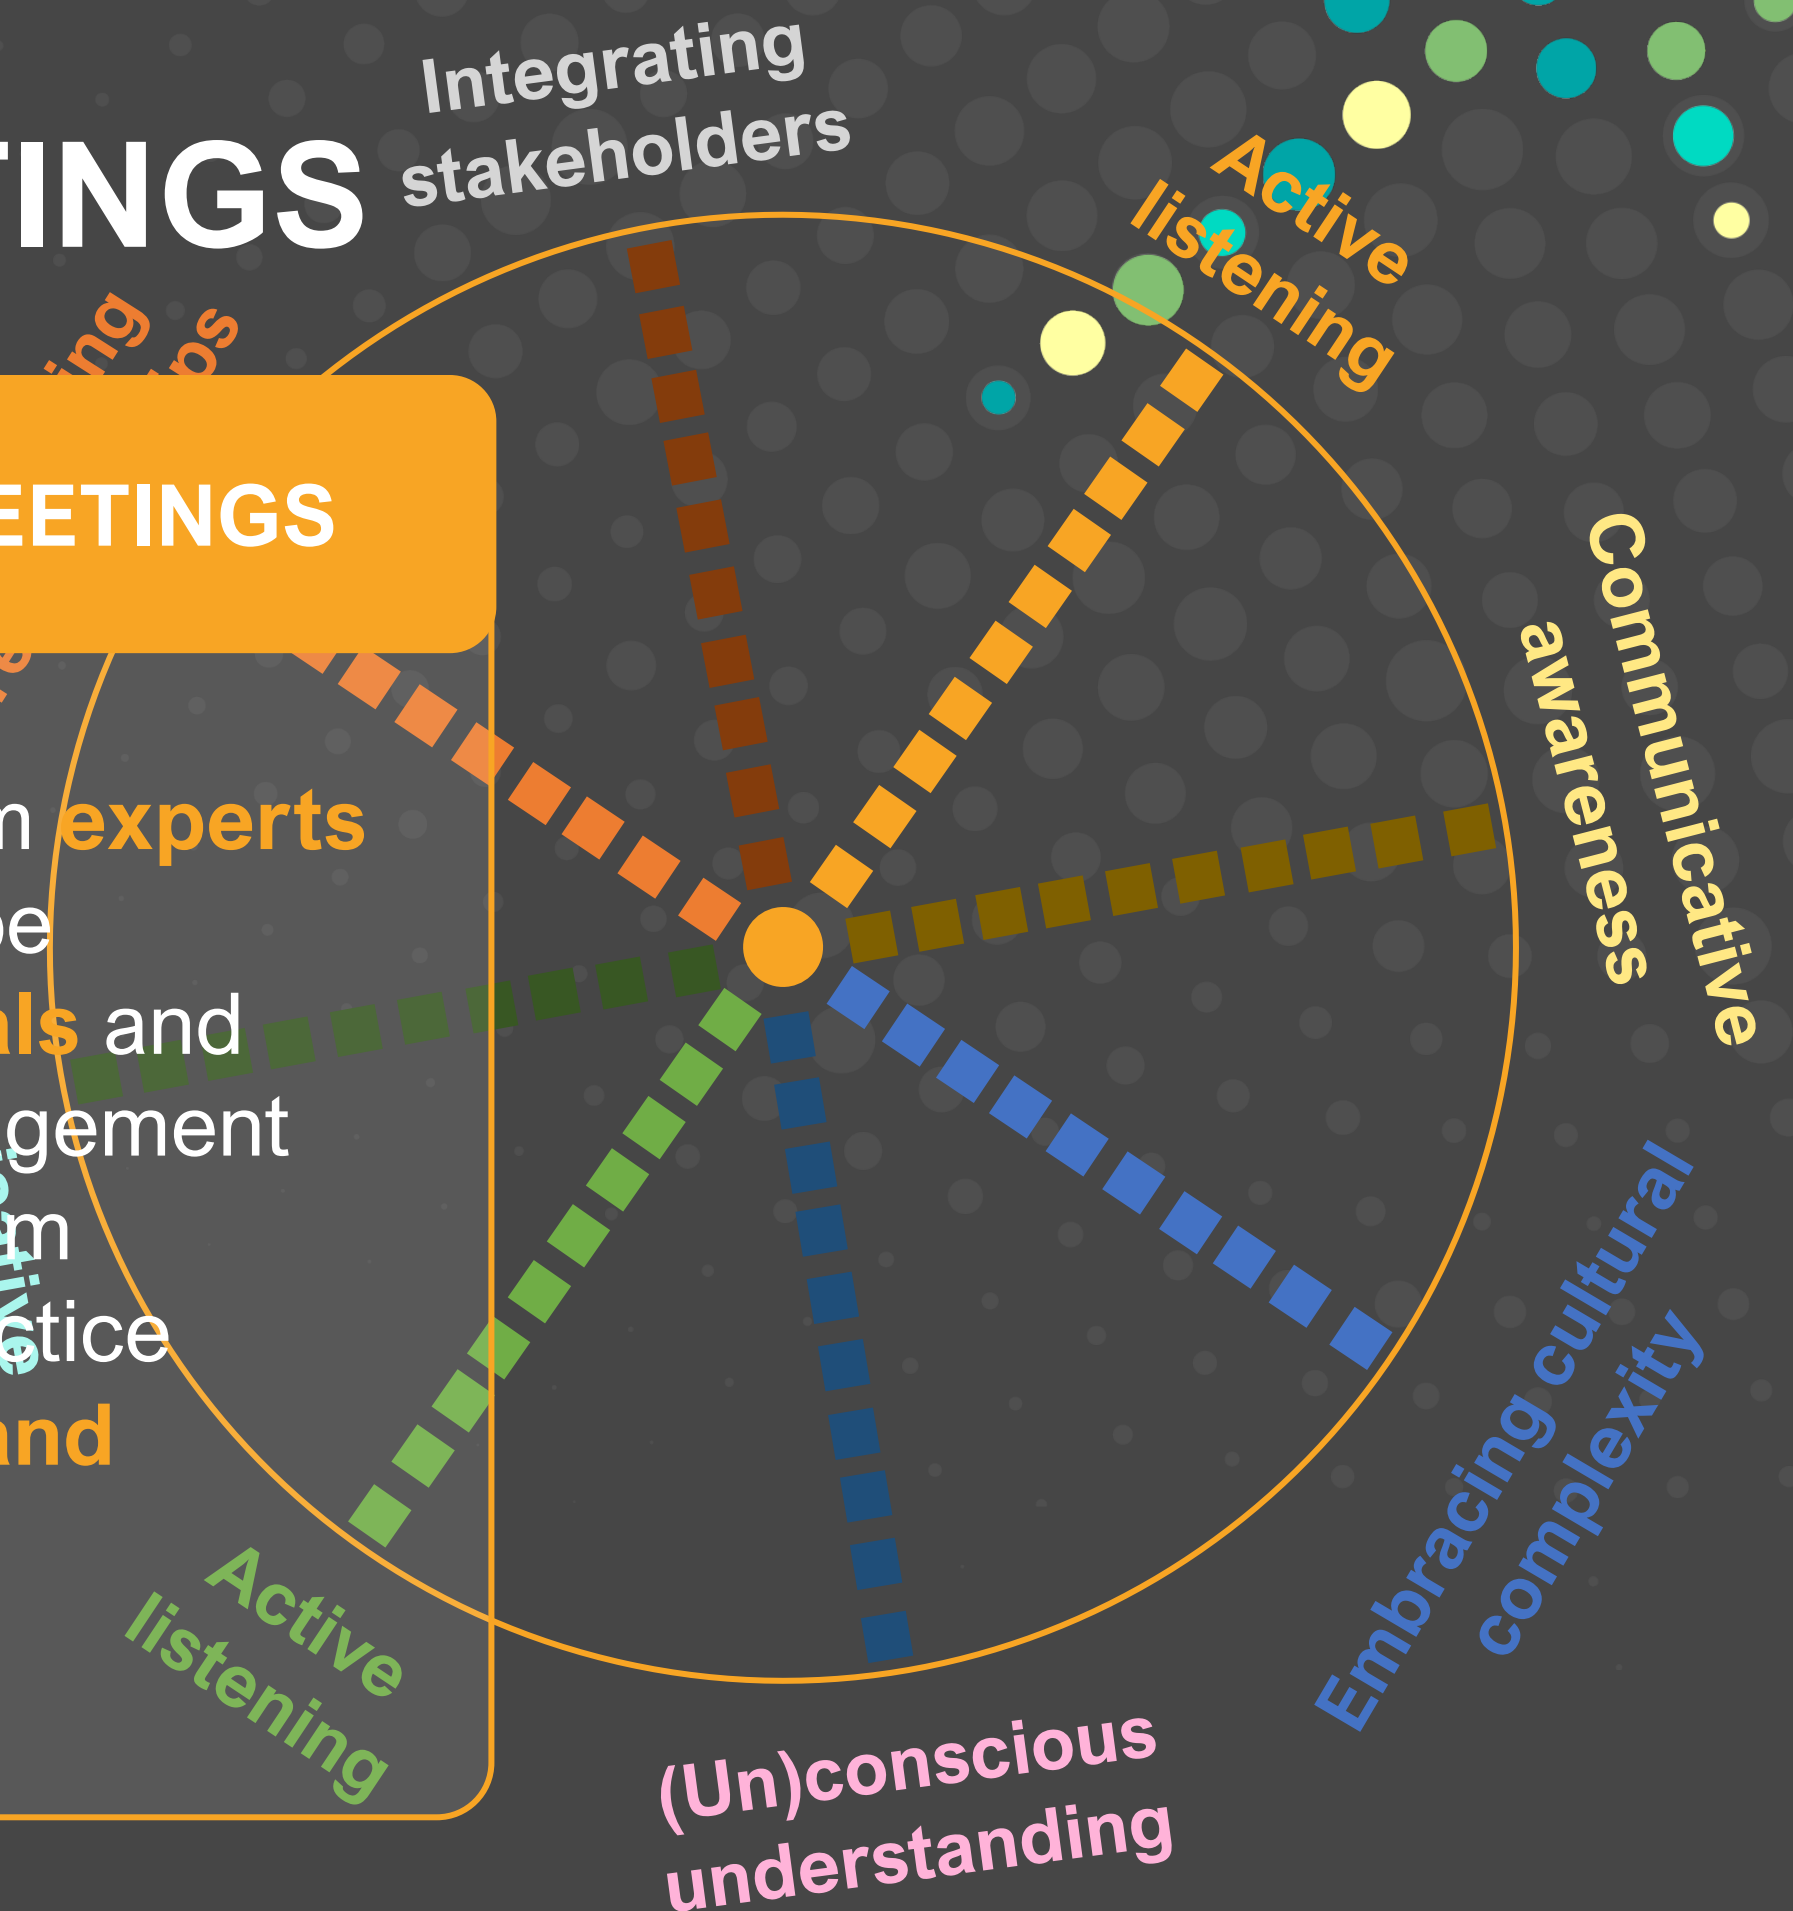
TINGS

Integrating stakeholders

Active listening

ing ps

EETINGS

n experts
pe
als and
gement
m
ctice
and

Communicative awareness

Embracing cultural complexity

(Un)conscious understanding

Active listening